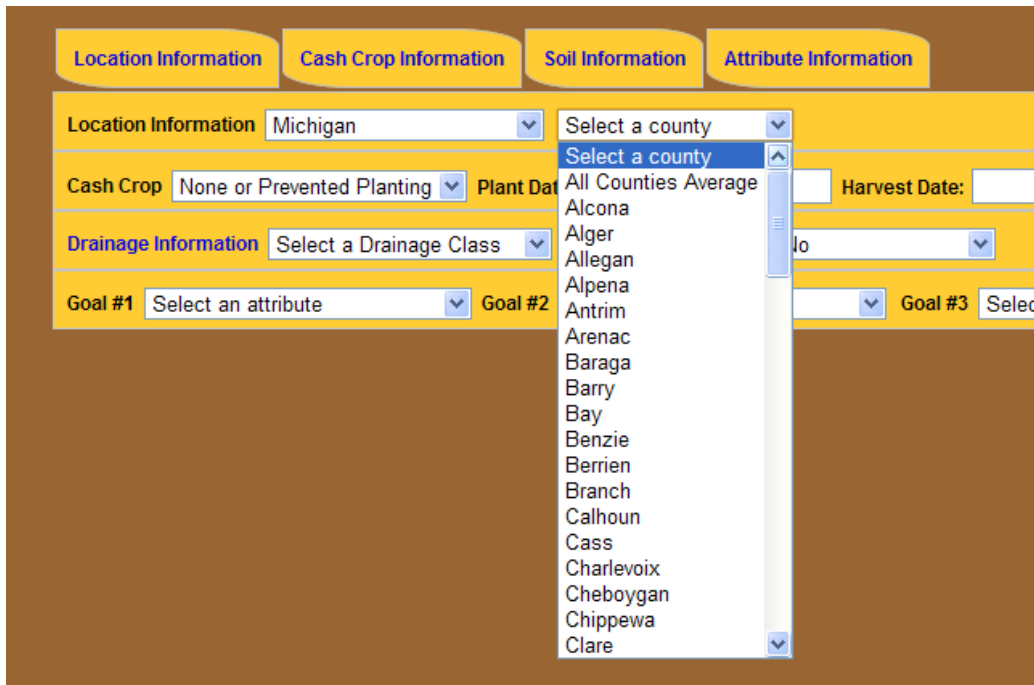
Location Information | Cash Crop Information | Soil Information | Attribute Information

Location Information Michigan Select a county

Select a county
All Counties Average
Alcona
Alger
Allegan
Alpena
Antrim
Arenac
Baraga
Barry
Bay
Benzie
Berrien
Branch
Calhoun
Cass
Charlevoix
Cheboygan
Chippewa
Clare

Cash Crop None or Prevented Planting Plant Dat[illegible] Harvest Date:

Drainage Information Select a Drainage Class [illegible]lo

Goal #1 Select an attribute Goal #2 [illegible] Goal #3 Selec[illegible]